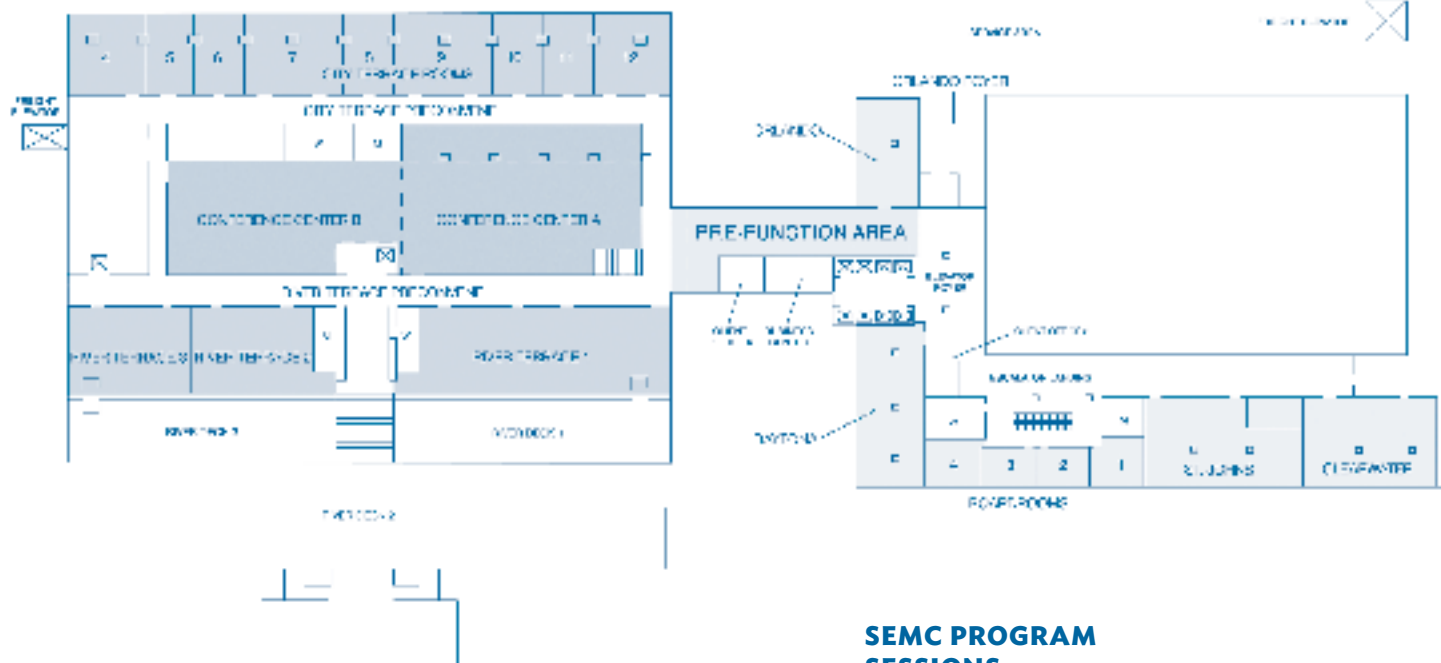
4
5
6
7
8
9
10
11
12
CITY TERRACE ROOMS
FREIGHT ELEVATOR
CITY TERRACE PROMENADE
4
3
ORLANDO FOYER
ORLANDO
CONFERENCE CENTER B
CONFERENCE CENTER A
PRE-FUNCTION AREA
ELEVATOR FOYER
RIVER TERRACE PROMENADE
GUEST
REGISTRATION
RIVER TERRACE 3
RIVER TERRACE 2
ROSS TERRACE 1
RIVER DECK 2
RIVER DECK 1
DAYTONA
4
3
2
1
ST. JOHNS
CLEARWATER
BOARDROOMS
RIVER DECK 2
SEMC PROGRAM
SESSIONS